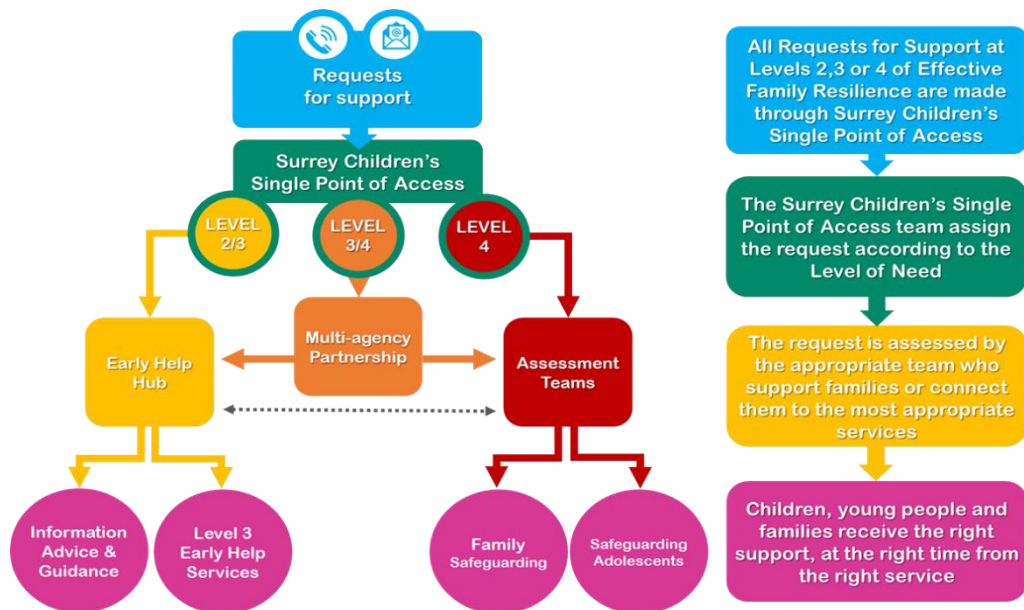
Requests for support

Surrey Children's Single Point of Access

LEVEL 2/3

LEVEL 3/4

LEVEL 4

Early Help Hub

Multi-agency Partnership

Assessment Teams

Information Advice & Guidance

Level 3 Early Help Services

Family Safeguarding

Safeguarding Adolescents

All Requests for Support at Levels 2,3 or 4 of Effective Family Resilience are made through Surrey Children's Single Point of Access

The Surrey Children's Single Point of Access team assign the request according to the Level of Need

The request is assessed by the appropriate team who support families or connect them to the most appropriate services

Children, young people and families receive the right support, at the right time from the right service